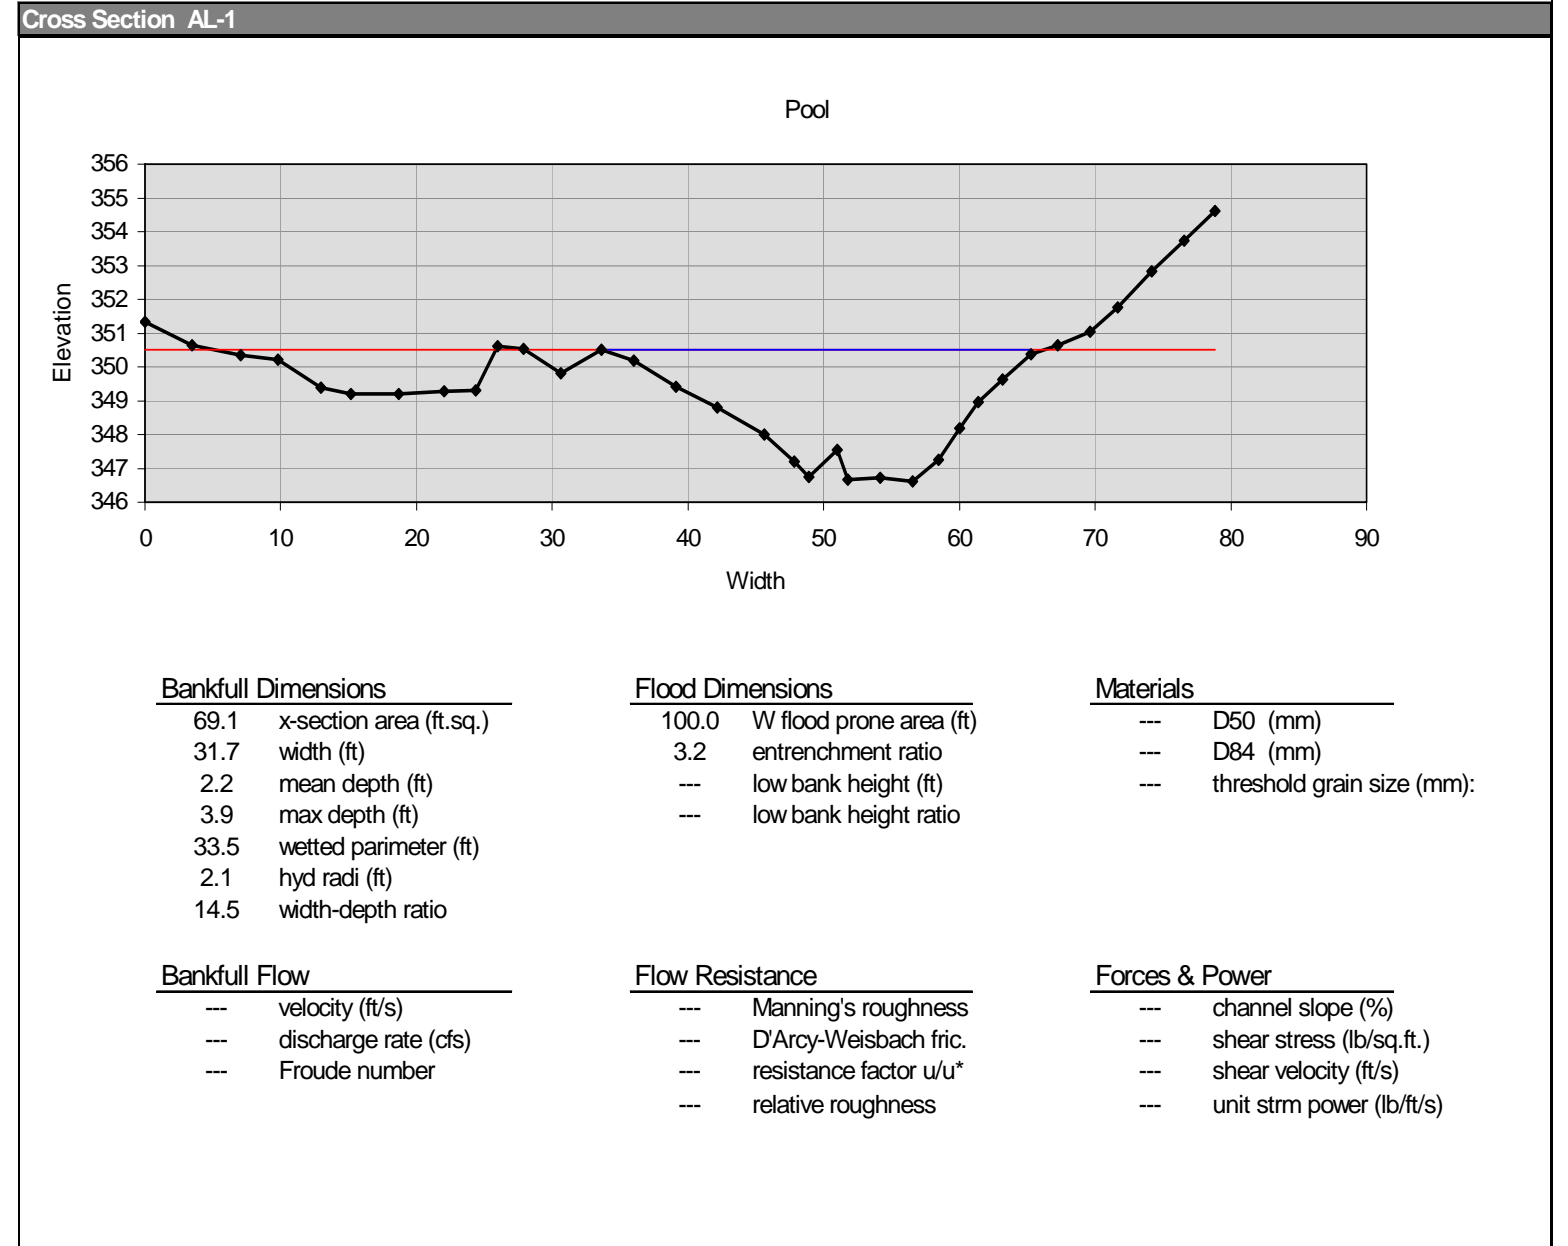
Cross Section AL-1

Pool

356
355
354
353
352
351
350
349
348
347
346

Elevation

0 10 20 30 40 50 60 70 80 90

Width

Bankfull Dimensions

| | |
|---|---|
| 69.1 | x-section area (ft.sq.) |
| 31.7 | width (ft) |
| 2.2 | mean depth (ft) |
| 3.9 | max depth (ft) |
| 33.5 | wetted parimeter (ft) |
| 2.1 | hyd radi (ft) |
| 14.5 | width-depth ratio |

Flood Dimensions

| | |
|---|---|
| 100.0 | W flood prone area (ft) |
| 3.2 | entrenchment ratio |
| --- | low bank height (ft) |
| --- | low bank height ratio |

Materials

| | |
|---|---|
| --- | D50 (mm) |
| --- | D84 (mm) |
| --- | threshold grain size (mm): |

Bankfull Flow

| | |
|---|---|
| --- | velocity (ft/s) |
| --- | discharge rate (cfs) |
| --- | Froude number |

Flow Resistance

| | |
|---|---|
| --- | Manning's roughness |
| --- | D'Arcy-Weisbach fric. |
| --- | resistance factor u/u* |
| --- | relative roughness |

Forces & Power

| | |
|---|---|
| --- | channel slope (%) |
| --- | shear stress (lb/sq.ft.) |
| --- | shear velocity (ft/s) |
| --- | unit strm power (lb/ft/s) |